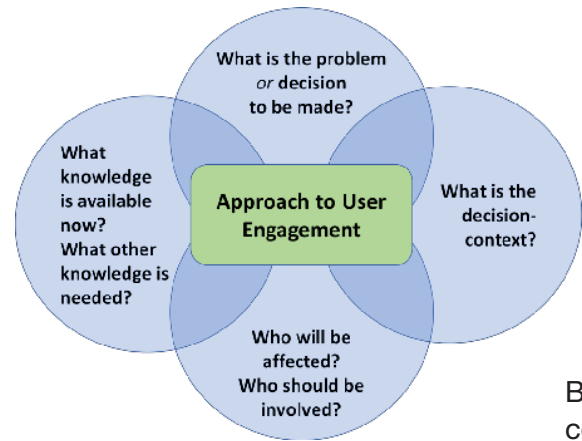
What is the problem *or* decision to be made?

What knowledge is available now? What other knowledge is needed?

Approach to User Engagement

What is the decision-context?

Who will be affected? Who should be involved?

B

c